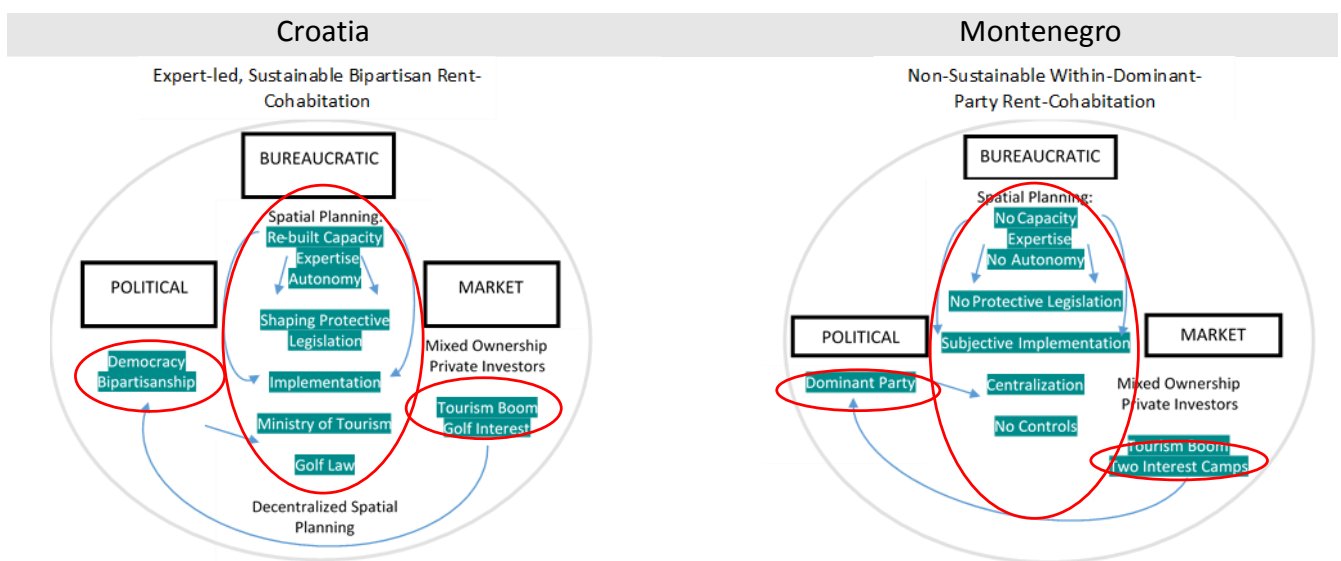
Croatia

Expert-led, Sustainable Bipartisan Rent-Cohabitation

BUREAUCRATIC

Spatial Planning:
Re-built Capacity
Expertise
Autonomy

POLITICAL

MARKET

Shaping Protective Legislation

Mixed Ownership
Private Investors

Democracy
Bipartisanship

Implementation

Tourism Boom
Golf Interest

Ministry of Tourism

Golf Law

Decentralized Spatial Planning

Montenegro

Non-Sustainable Within-Dominant-Party Rent-Cohabitation

BUREAUCRATIC

Spatial Planning:
No Capacity
Expertise
No Autonomy

No Protective Legislation

POLITICAL

Subjective Implementation

MARKET

Dominant Party

Centralization

Mixed Ownership
Private Investors

No Controls

Tourism Boom
Two Interest Camps